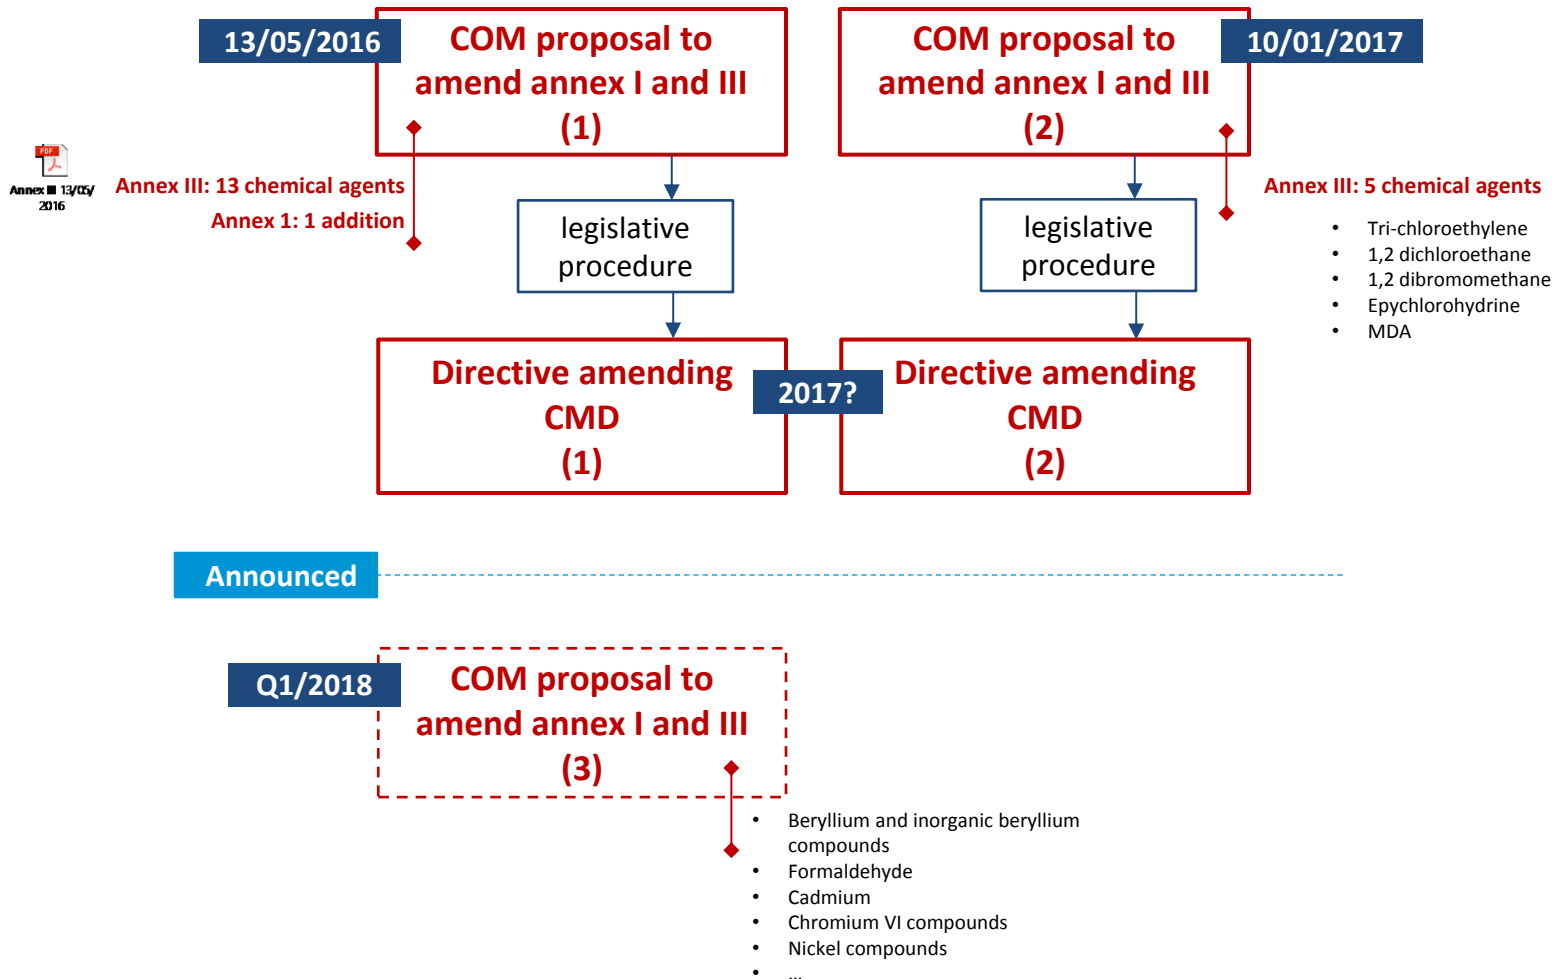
13/05/2016

COM proposal to amend annex I and III (1)

PDF

Annex ■ 13/05/2016

Annex III: 13 chemical agents

Annex 1: 1 addition

legislative procedure

Directive amending CMD (1)

2017?

COM proposal to amend annex I and III (2)

10/01/2017

Annex III: 5 chemical agents

- Tri-chloroethylene
- 1,2 dichloroethane
- 1,2 dibromomethane
- Epychlorohydrine
- MDA

legislative procedure

Directive amending CMD (2)

Announced

Q1/2018

COM proposal to amend annex I and III (3)

- Beryllium and inorganic beryllium compounds
- Formaldehyde
- Cadmium
- Chromium VI compounds
- Nickel compounds
- ...